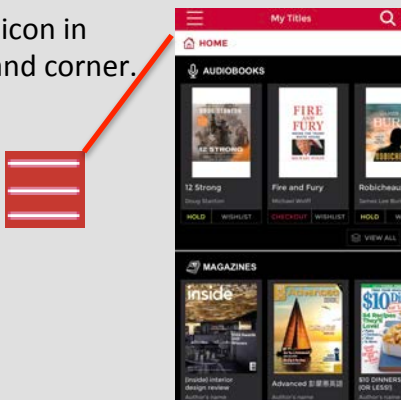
icon in
and corner.

My Titles

HOME

AUDIOBOOKS

DOUG STANTON
12 STRONG

FIRE AND FURY
MICHAEL WOLFF

12 Strong
Doug Stanton
HOLD WISHLIST

Fire and Fury
Michael Wolff
CHECKOUT WISHLIST

Robicheau
James Lee Bu
HOLD W

VIEW ALL

MAGAZINES

inside

$10

Inside) interior design review
Author's name

Advanced 影響
Author's name

$10 DINNERS (OR LESS!)
Author's name